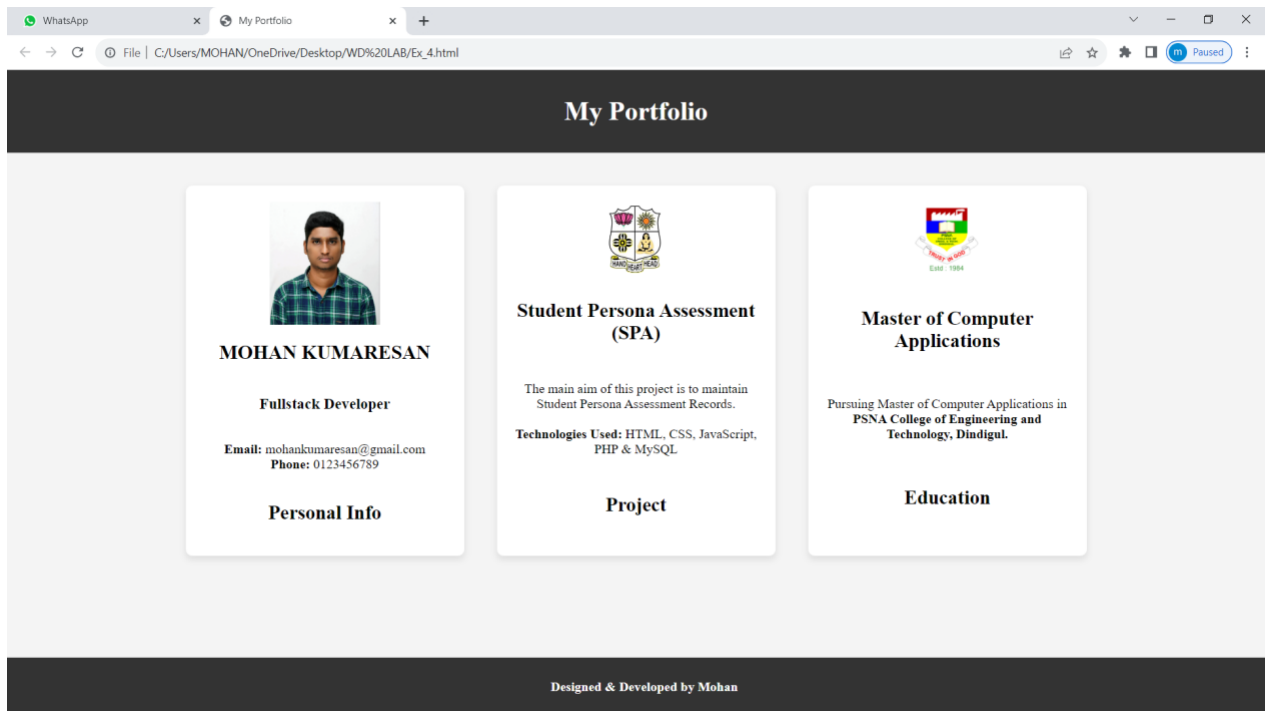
WhatsApp
My Portfolio
File | C:/Users/MOHAN/OneDrive/Desktop/WD%20LAB/Ex_4.html
m Paused

My Portfolio

MOHAN KUMARESAN

Fullstack Developer

**Email:** mohankumaresan@gmail.com
**Phone:** 0123456789

Personal Info

Student Persona Assessment (SPA)

The main aim of this project is to maintain Student Persona Assessment Records.

**Technologies Used:** HTML, CSS, JavaScript, PHP & MySQL

Project

Estd : 1984

Master of Computer Applications

Pursuing Master of Computer Applications in **PSNA College of Engineering and Technology, Dindigul.**

Education

Designed & Developed by Mohan